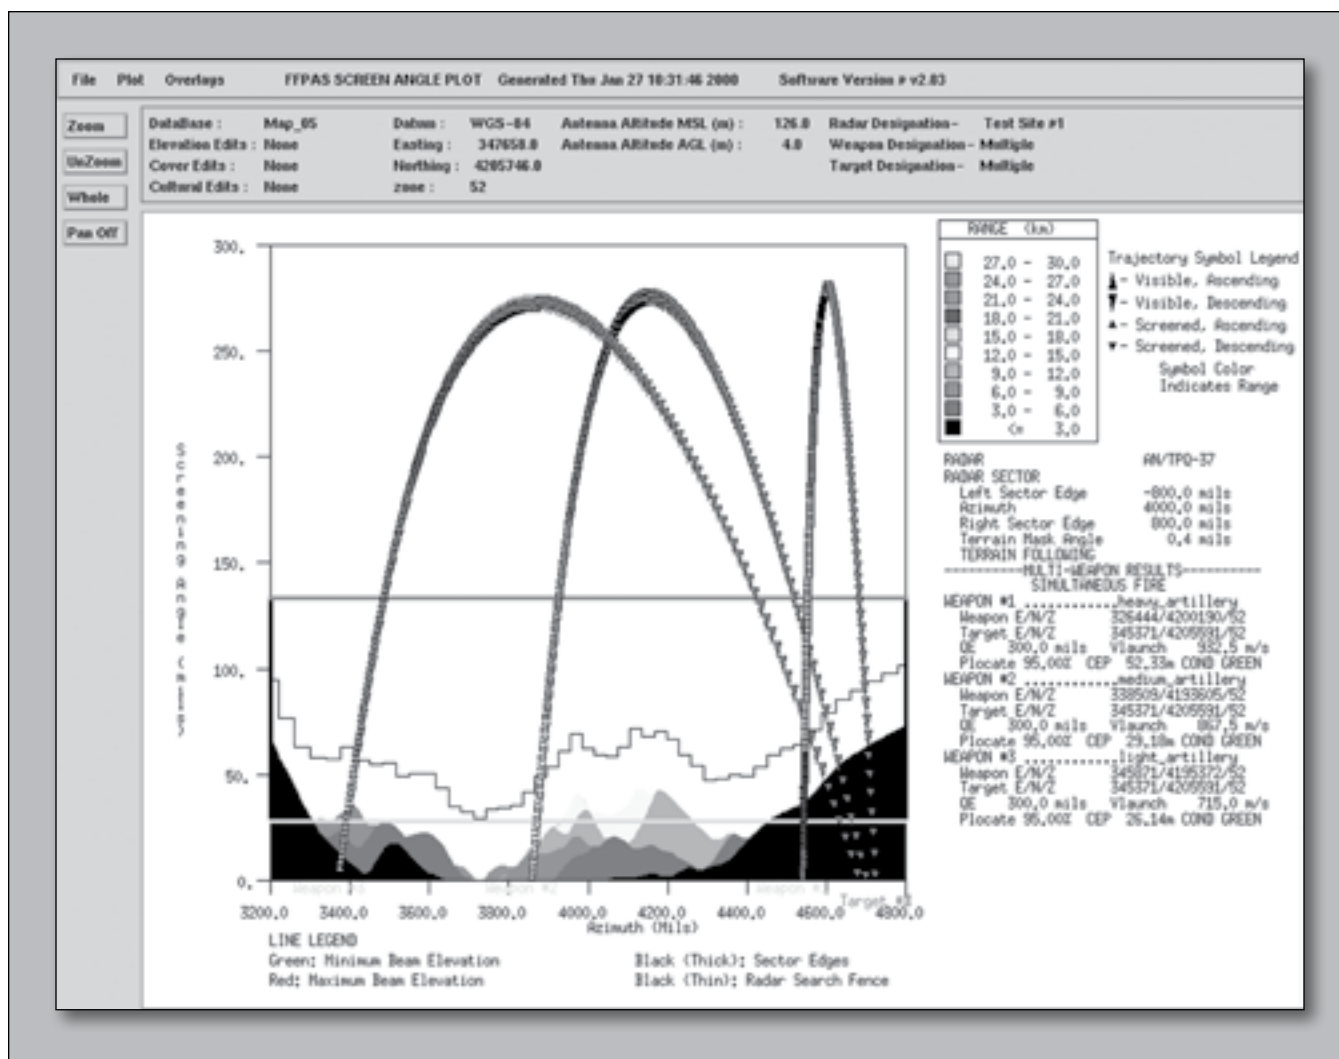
File Plot Overlays FFPAS SCREEN ANGLE PLOT Generated Thu Jan 27 10:31:46 2000 Software Version # v2.03

Zoom
UnZoom
Whole
Pan Off

DataBase : Map_05
Elevation Edits : None
Cover Edits : None
Cultural Edits : None

Datum : WGS-84
Easting : 347658.0
Northing : 4205746.0
zone : 52

Antenna Altitude MSL (m) : 126.0
Antenna Altitude AGL (m) : 4.0

Radar Designation- Test Site #1
Weapon Designation- Multiple
Target Designation- Multiple

Screening Angle (mils)

300.
250.
200.
150.
100.
50.
0.

Weapon #3
Weapon #2
Weapon #1
Target #3

3200.0 3400.0 3600.0 3800.0 4000.0 4200.0 4400.0 4600.0 4800.0
Azimuth (Mils)

LINE LEGEND
Green: Minimum Beam Elevation
Red: Maximum Beam Elevation
Black (Thick): Sector Edges
Black (Thin): Radar Search Fence

RANGE (km)
27.0 - 30.0
24.0 - 27.0
21.0 - 24.0
18.0 - 21.0
15.0 - 18.0
12.0 - 15.0
9.0 - 12.0
6.0 - 9.0
3.0 - 6.0
<= 3.0

Trajectory Symbol Legend
- Visible, Ascending
- Visible, Descending
- Screened, Ascending
- Screened, Descending
Symbol Color Indicates Range

RADAR AN/TPQ-37
RADAR SECTOR
Left Sector Edge -800.0 mils
Azimuth 4000.0 mils
Right Sector Edge 800.0 mils
Terrain Mask Angle 0.4 mils
TERRAIN FOLLOWING
----------MULTI-WEAPON RESULTS----------
SIMULTANEOUS FIRE
WEAPON #1 ..............heavy_artillery
Weapon E/N/Z 326444/4200190/52
Target E/N/Z 345371/4205591/52
QE 300.0 mils Vlaunch 932.5 m/s
Plocate 95.00% CEP 52.33m COND GREEN
WEAPON #2 ..............medium_artillery
Weapon E/N/Z 338509/4193605/52
Target E/N/Z 345371/4205591/52
QE 300.0 mils Vlaunch 867.5 m/s
Plocate 95.00% CEP 29.18m COND GREEN
WEAPON #3 ..............light_artillery
Weapon E/N/Z 345871/4195372/52
Target E/N/Z 345371/4205591/52
QE 300.0 mils Vlaunch 715.0 m/s
Plocate 95.00% CEP 26.14m COND GREEN